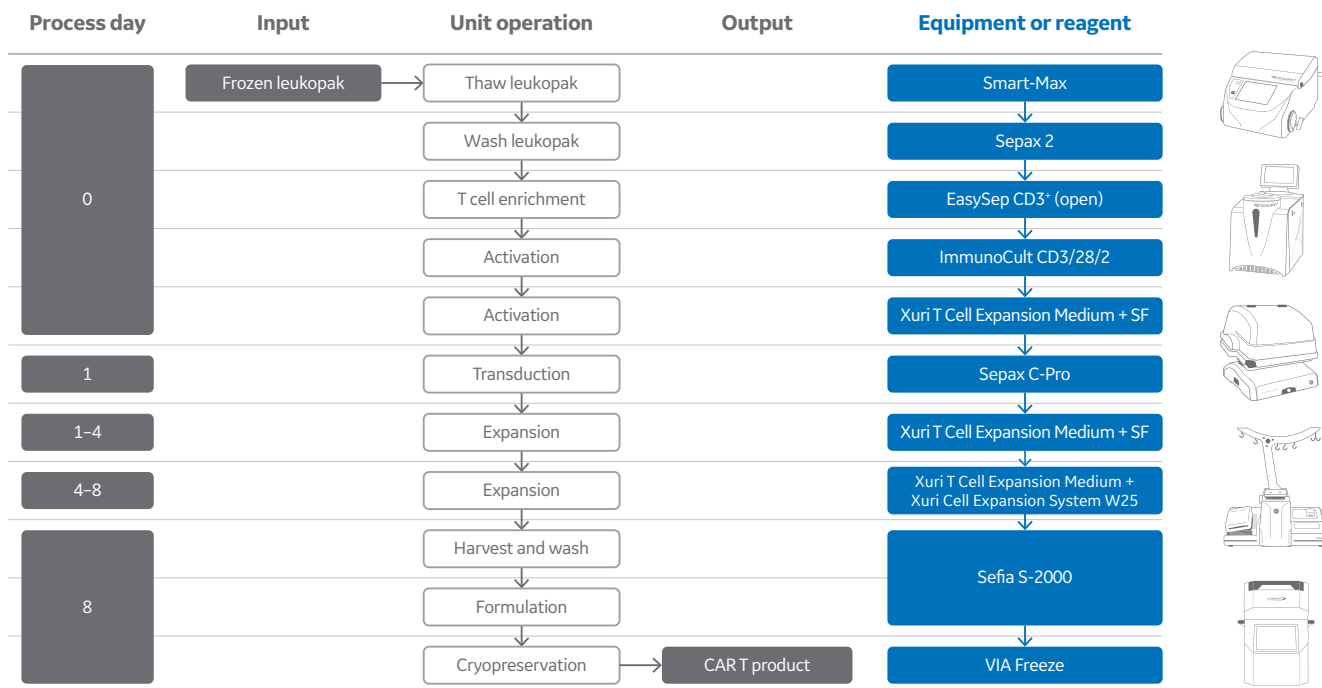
| Process day | Input | Unit operation | Output | Equipment or reagent |
|---|---|---|---|---|
| 0 | Frozen leukopak | Thaw leukopak | | Smart-Max |
| | | Wash leukopak | | Sepax 2 |
| | | T cell enrichment | | EasySep CD3$^+$ (open) |
| | | Activation | | ImmunoCult CD3/28/2 |
| | | Activation | | Xuri T Cell Expansion Medium + SF |
| 1 | | Transduction | | Sepax C-Pro |
| 1–4 | | Expansion | | Xuri T Cell Expansion Medium + SF |
| 4–8 | | Expansion | | Xuri T Cell Expansion Medium + Xuri Cell Expansion System W25 |
| 8 | | Harvest and wash | | Sefia S-2000 |
| | | Formulation | | |
| | | Cryopreservation | CAR T product | VIA Freeze |